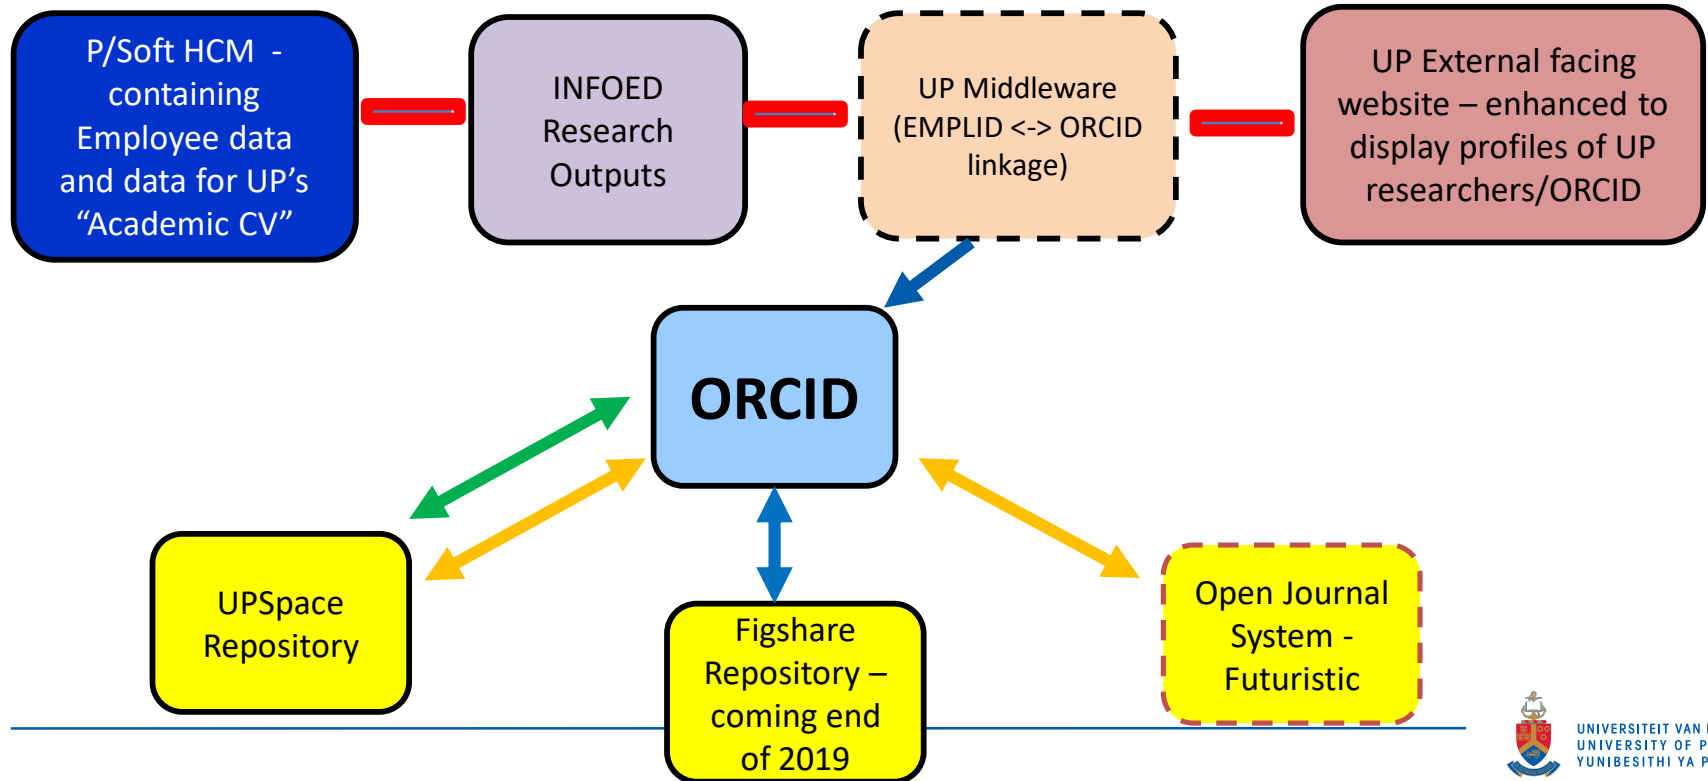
P/Soft HCM - containing Employee data and data for UP's "Academic CV"

INFOED Research Outputs

UP Middleware (EMPLID <-> ORCID linkage)

UP External facing website – enhanced to display profiles of UP researchers/ORCID

ORCID

UPSpace Repository

Figshare Repository – coming end of 2019

Open Journal System - Futuristic

UNIVERSITEIT VAN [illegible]
UNIVERSITY OF P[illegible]
YUNIBESITHI YA P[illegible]